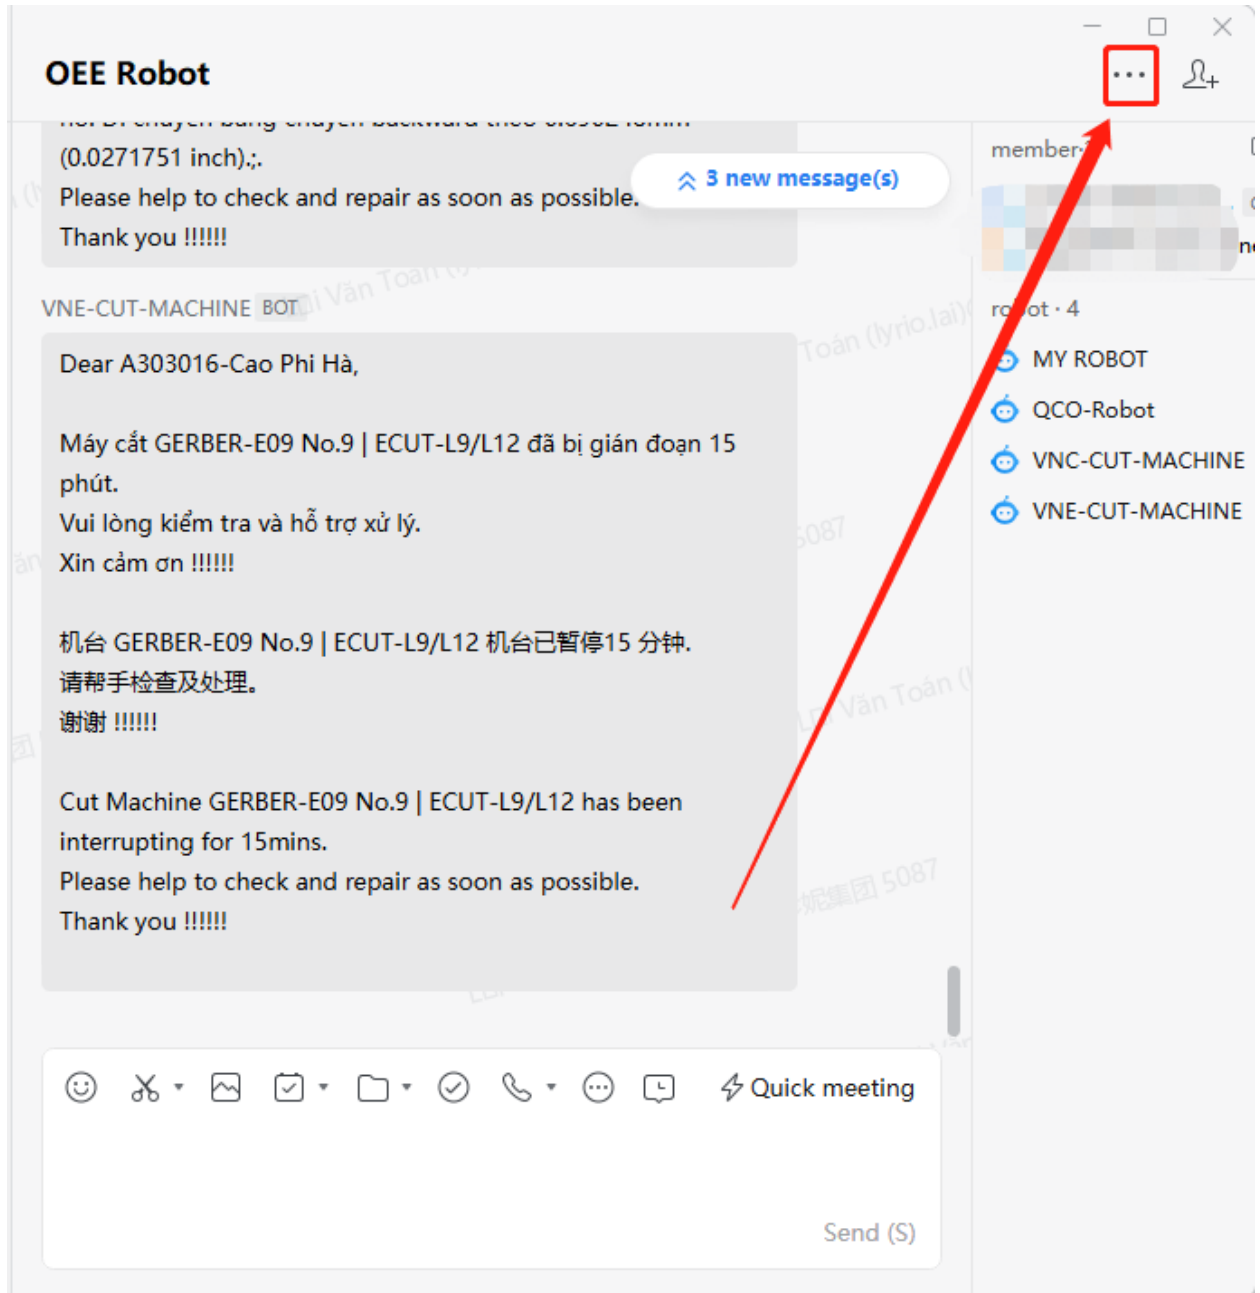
OEE Robot

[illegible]
(0.0271751 inch).;.
Please help to check and repair as soon as possible.
Thank you !!!!!!

3 new message(s)

VNE-CUT-MACHINE BOT

Dear A303016-Cao Phi Hà,

Máy cắt GERBER-E09 No.9 | ECUT-L9/L12 đã bị gián đoạn 15 phút.
Vui lòng kiểm tra và hỗ trợ xử lý.
Xin cảm ơn !!!!!!

机台 GERBER-E09 No.9 | ECUT-L9/L12 机台已暂停15 分钟.
请帮手检查及处理。
谢谢 !!!!!!

Cut Machine GERBER-E09 No.9 | ECUT-L9/L12 has been interrupting for 15mins.
Please help to check and repair as soon as possible.
Thank you !!!!!!

member·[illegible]

ro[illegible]ot · 4
MY ROBOT
QCO-Robot
VNC-CUT-MACHINE
VNE-CUT-MACHINE

Quick meeting

Send (S)